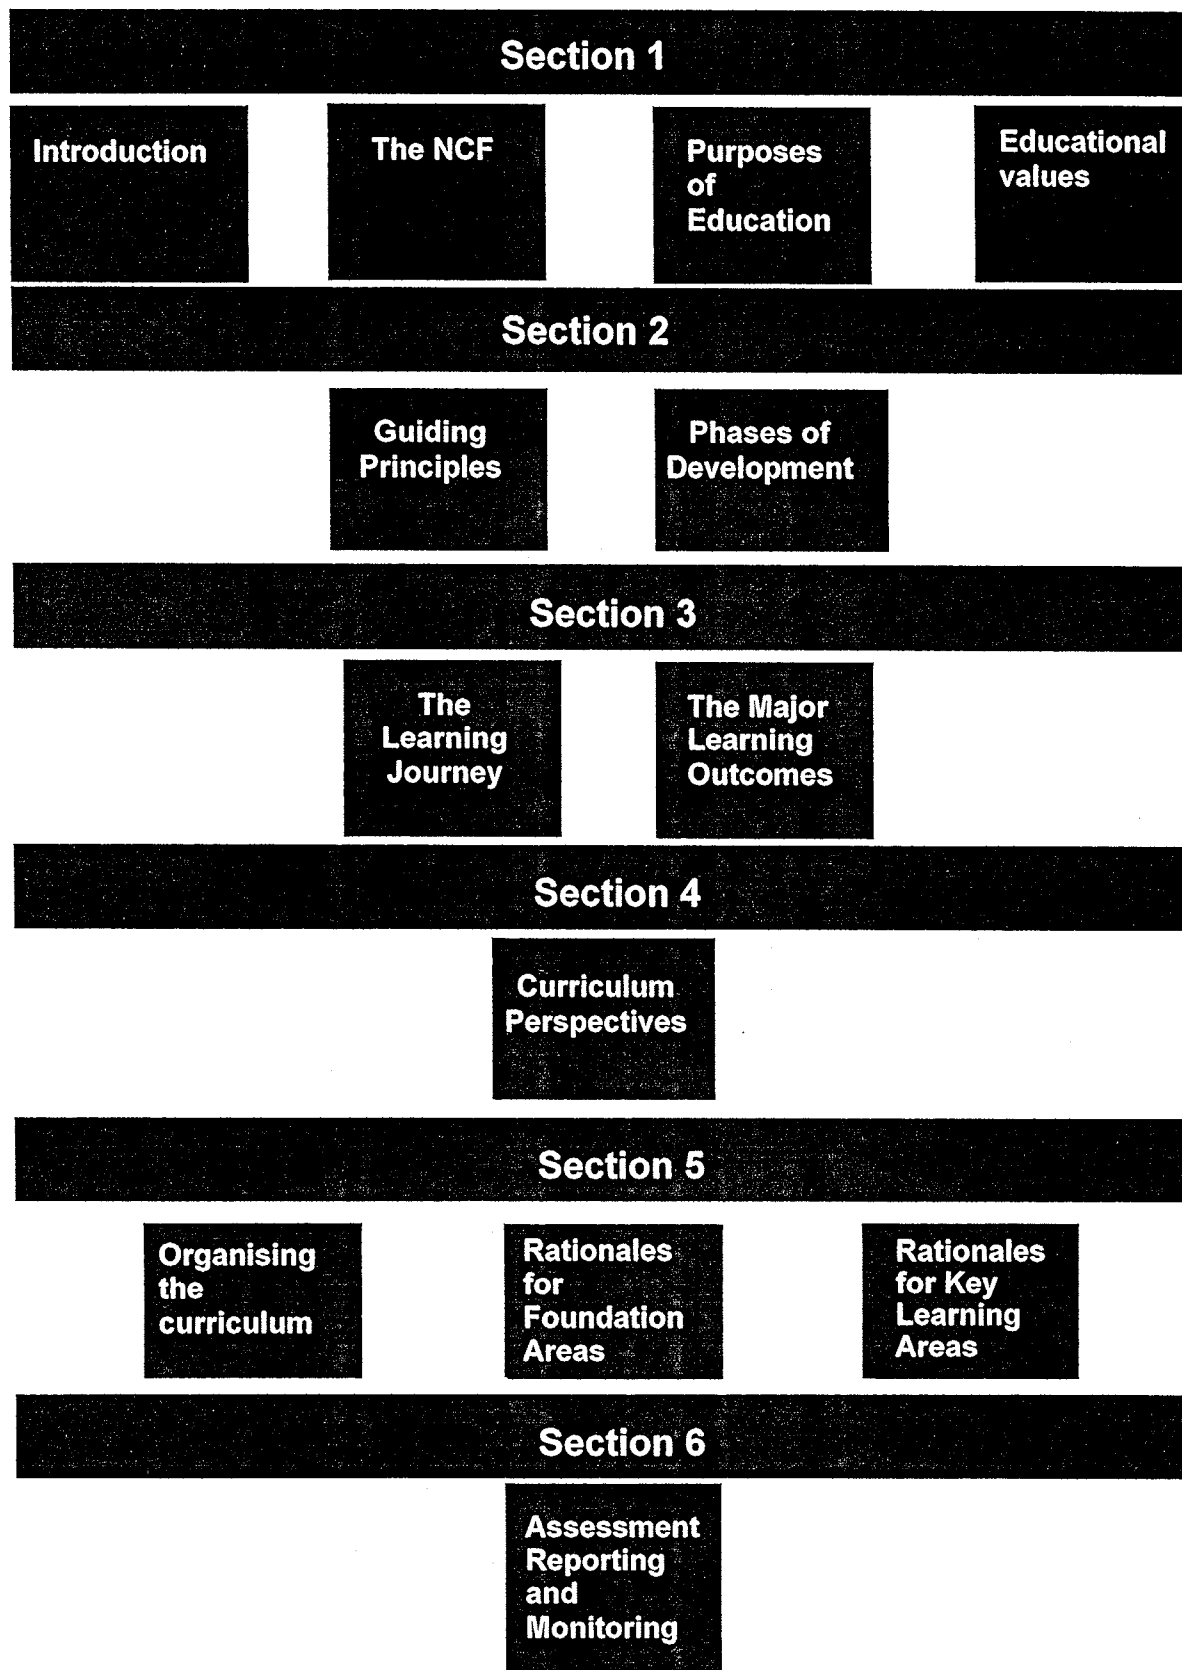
Section 1

Introduction

The NCF

Purposes of Education

Educational values

Section 2

Guiding Principles

Phases of Development

Section 3

The Learning Journey

The Major Learning Outcomes

Section 4

Curriculum Perspectives

Section 5

Organising the curriculum

Rationales for Foundation Areas

Rationales for Key Learning Areas

Section 6

Assessment Reporting and Monitoring